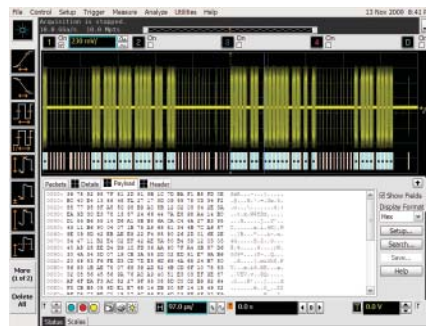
File Control Setup Trigger Measure Analyze Utilities Help 13 Nov 2009 8:41

Acquisition is stopped.
10.0 GSa/s 10.0 Mpts

1 230 mV/ 2 On 3 On 4 On D

Packets Details Payload Header

Show Fields
Display Format
Hex
Setup...
Search...
Save...
Help

More (1 of 2)

Delete All

97.0 µs/ 0.0 s 0.0 V

Status Scales